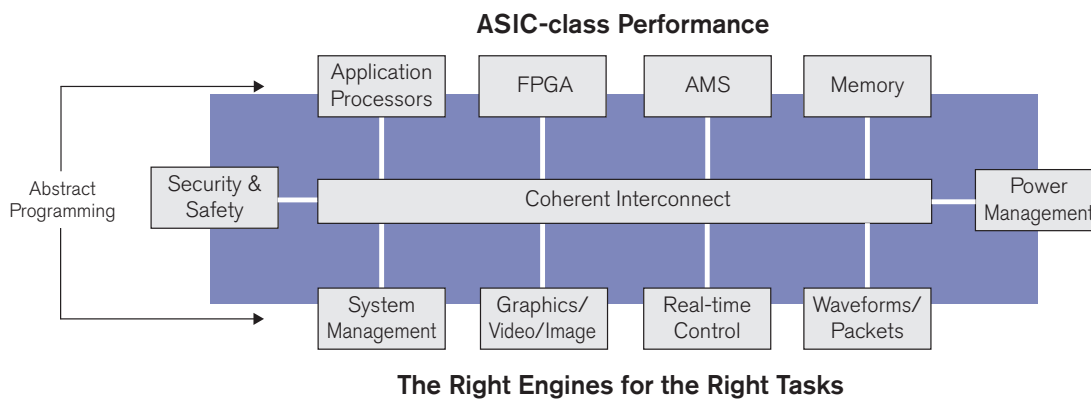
ASIC-class Performance

Application Processors

FPGA

AMS

Memory

Abstract Programming

Security & Safety

Coherent Interconnect

Power Management

System Management

Graphics/ Video/Image

Real-time Control

Waveforms/ Packets

The Right Engines for the Right Tasks